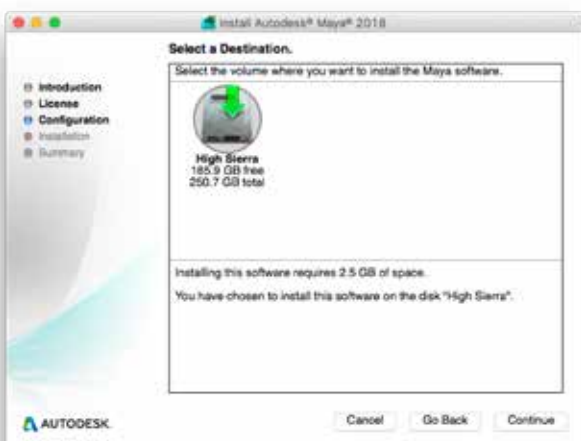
Install Autodesk® Maya® 2018

Select a Destination.

Introduction
License
Configuration
Installation
Summary

Select the volume where you want to install the Maya software.

High Sierra
185.9 GB free
250.7 GB total

Installing this software requires 2.5 GB of space.

You have chosen to install this software on the disk "High Sierra".

AUTODESK.

Cancel

Go Back

Continue